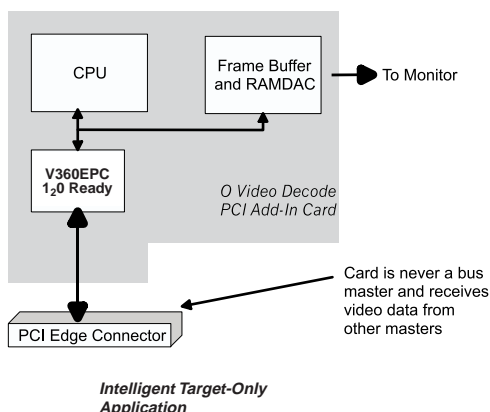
CPU

Frame Buffer and RAMDAC

To Monitor

V360EPC $1_{2}0$ Ready

O Video Decode PCI Add-In Card

Card is never a bus master and receives video data from other masters

PCI Edge Connector

Intelligent Target-Only Application